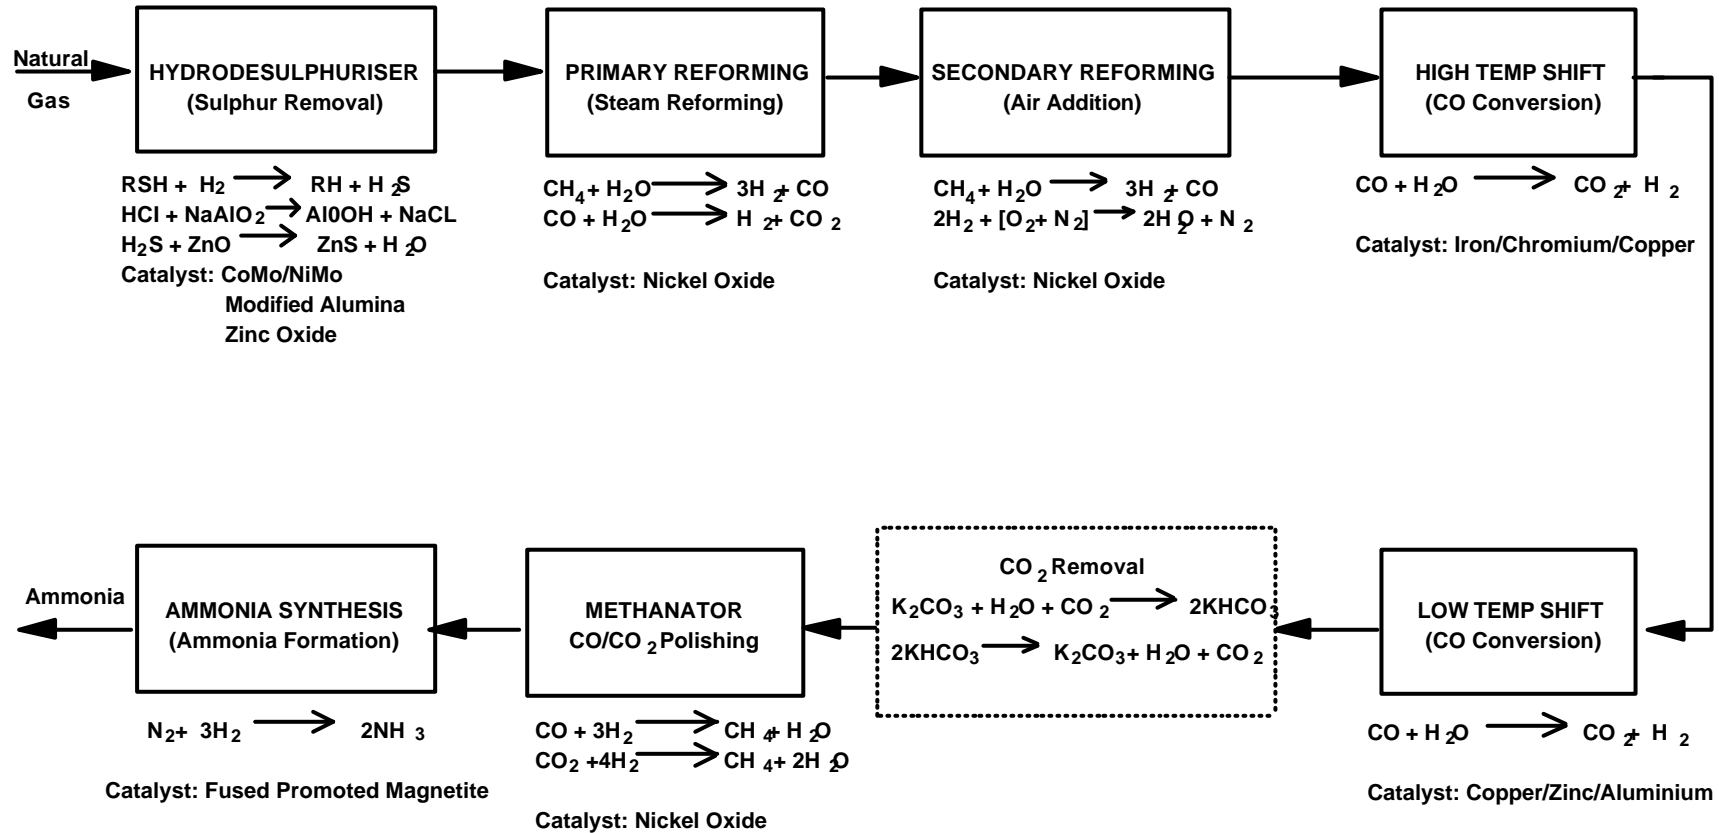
Natural Gas

HYDRODESULPHURISER
(Sulphur Removal)

$RSH + H_2 \rightarrow RH + H_2S$
$HCl + NaAlO_2 \rightarrow Al0OH + NaCL$
$H_2S + ZnO \rightarrow ZnS + H_2O$
Catalyst: CoMo/NiMo
Modified Alumina
Zinc Oxide

PRIMARY REFORMING
(Steam Reforming)

$CH_4 + H_2O \rightarrow 3H_2 + CO$
$CO + H_2O \rightarrow H_2 + CO_2$

Catalyst: Nickel Oxide

SECONDARY REFORMING
(Air Addition)

$CH_4 + H_2O \rightarrow 3H_2 + CO$
$2H_2 + [O_2 + N_2] \rightarrow 2H_2O + N_2$

Catalyst: Nickel Oxide

HIGH TEMP SHIFT
(CO Conversion)

$CO + H_2O \rightarrow CO_2 + H_2$

Catalyst: Iron/Chromium/Copper

LOW TEMP SHIFT
(CO Conversion)

$CO + H_2O \rightarrow CO_2 + H_2$

Catalyst: Copper/Zinc/Aluminium

$CO_2$ Removal
$K_2CO_3 + H_2O + CO_2 \rightarrow 2KHCO_3$
$2KHCO_3 \rightarrow K_2CO_3 + H_2O + CO_2$

METHANATOR
CO/$CO_2$ Polishing

$CO + 3H_2 \rightarrow CH_4 + H_2O$
$CO_2 + 4H_2 \rightarrow CH_4 + 2H_2O$

Catalyst: Nickel Oxide

AMMONIA SYNTHESIS
(Ammonia Formation)

$N_2 + 3H_2 \rightarrow 2NH_3$

Catalyst: Fused Promoted Magnetite

Ammonia